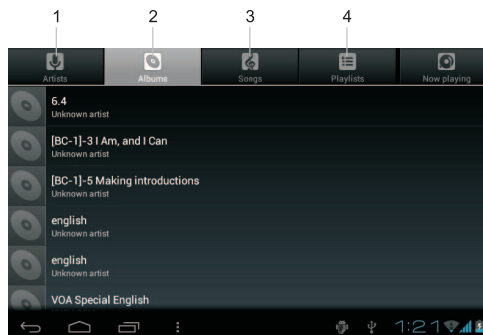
1
2
3
4

Artists
Albums
Songs
Playlists
Now playing

6.4
Unknown artist

[BC-1]-3 I Am, and I Can
Unknown artist

[BC-1]-5 Making introductions
Unknown artist

english
Unknown artist

english
Unknown artist

VOA Special English

1:21